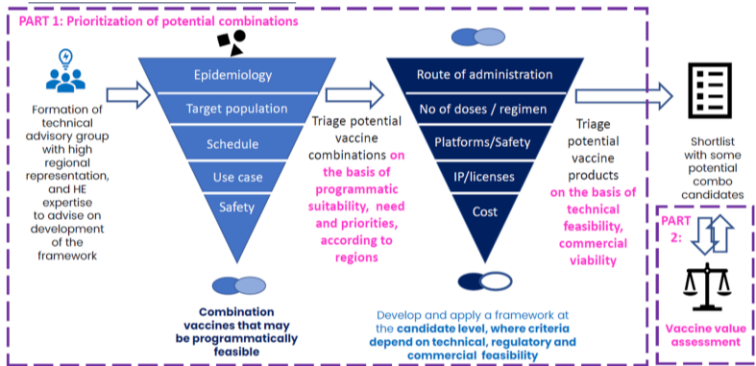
PART 1: Prioritization of potential combinations

Formation of technical advisory group with high regional representation, and HE expertise to advise on development of the framework

Epidemiology
Target population
Schedule
Use case
Safety

Combination vaccines that may be programmatically feasible

Triage potential vaccine combinations on the basis of programmatic suitability, need and priorities, according to regions

Route of administration
No of doses / regimen
Platforms/Safety
IP/licenses
Cost

Develop and apply a framework at the candidate level, where criteria depend on technical, regulatory and commercial feasibility

Triage potential vaccine products on the basis of technical feasibility, commercial viability

Shortlist with some potential combo candidates

PART 2:

Vaccine value assessment